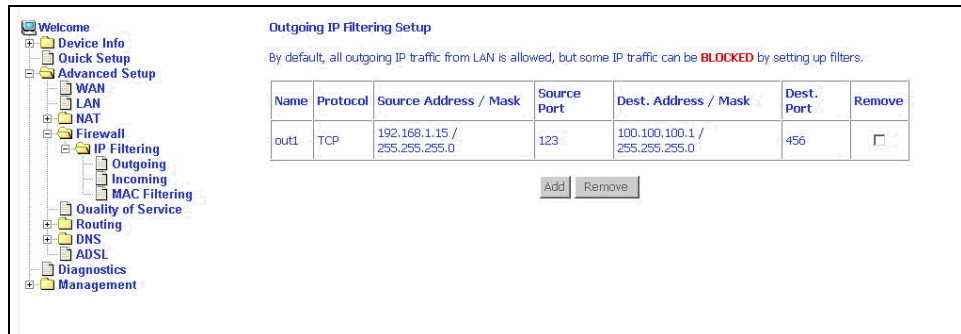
Welcome
Device Info
Quick Setup
Advanced Setup
WAN
LAN
NAT
Firewall
IP Filtering
Outgoing
Incoming
MAC Filtering
Quality of Service
Routing
DNS
ADSL
Diagnostics
Management

Outgoing IP Filtering Setup

By default, all outgoing IP traffic from LAN is allowed, but some IP traffic can be BLOCKED by setting up filters.

| Name | Protocol | Source Address / Mask | Source Port | Dest. Address / Mask | Dest. Port | Remove |
|---|---|---|---|---|---|---|
| out1 | TCP | 192.168.1.15 / 255.255.255.0 | 123 | 100.100.100.1 / 255.255.255.0 | 456 | ☐ |

Add Remove